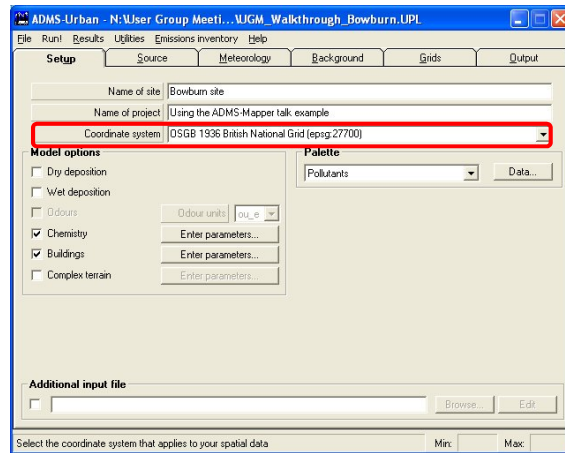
ADMS-Urban - N:\User Group Meeti...\UGM_Walkthrough_Bowburn.UPL

File Run! Results Utilities Emissions inventory Help

Setup | Source | Meteorology | Background | Grids | Output

Name of site | Bowburn site
Name of project | Using the ADMS-Mapper talk example
Coordinate system | OSGB 1936 British National Grid (epsg:27700)

Model options
Dry deposition
Wet deposition
Odours | Odour units | ou_e
Chemistry | Enter parameters...
Buildings | Enter parameters...
Complex terrain | Enter parameters...

Palette
Pollutants | Data...

Additional input file
Browse... | Edit

Select the coordinate system that applies to your spatial data | Min: | Max: